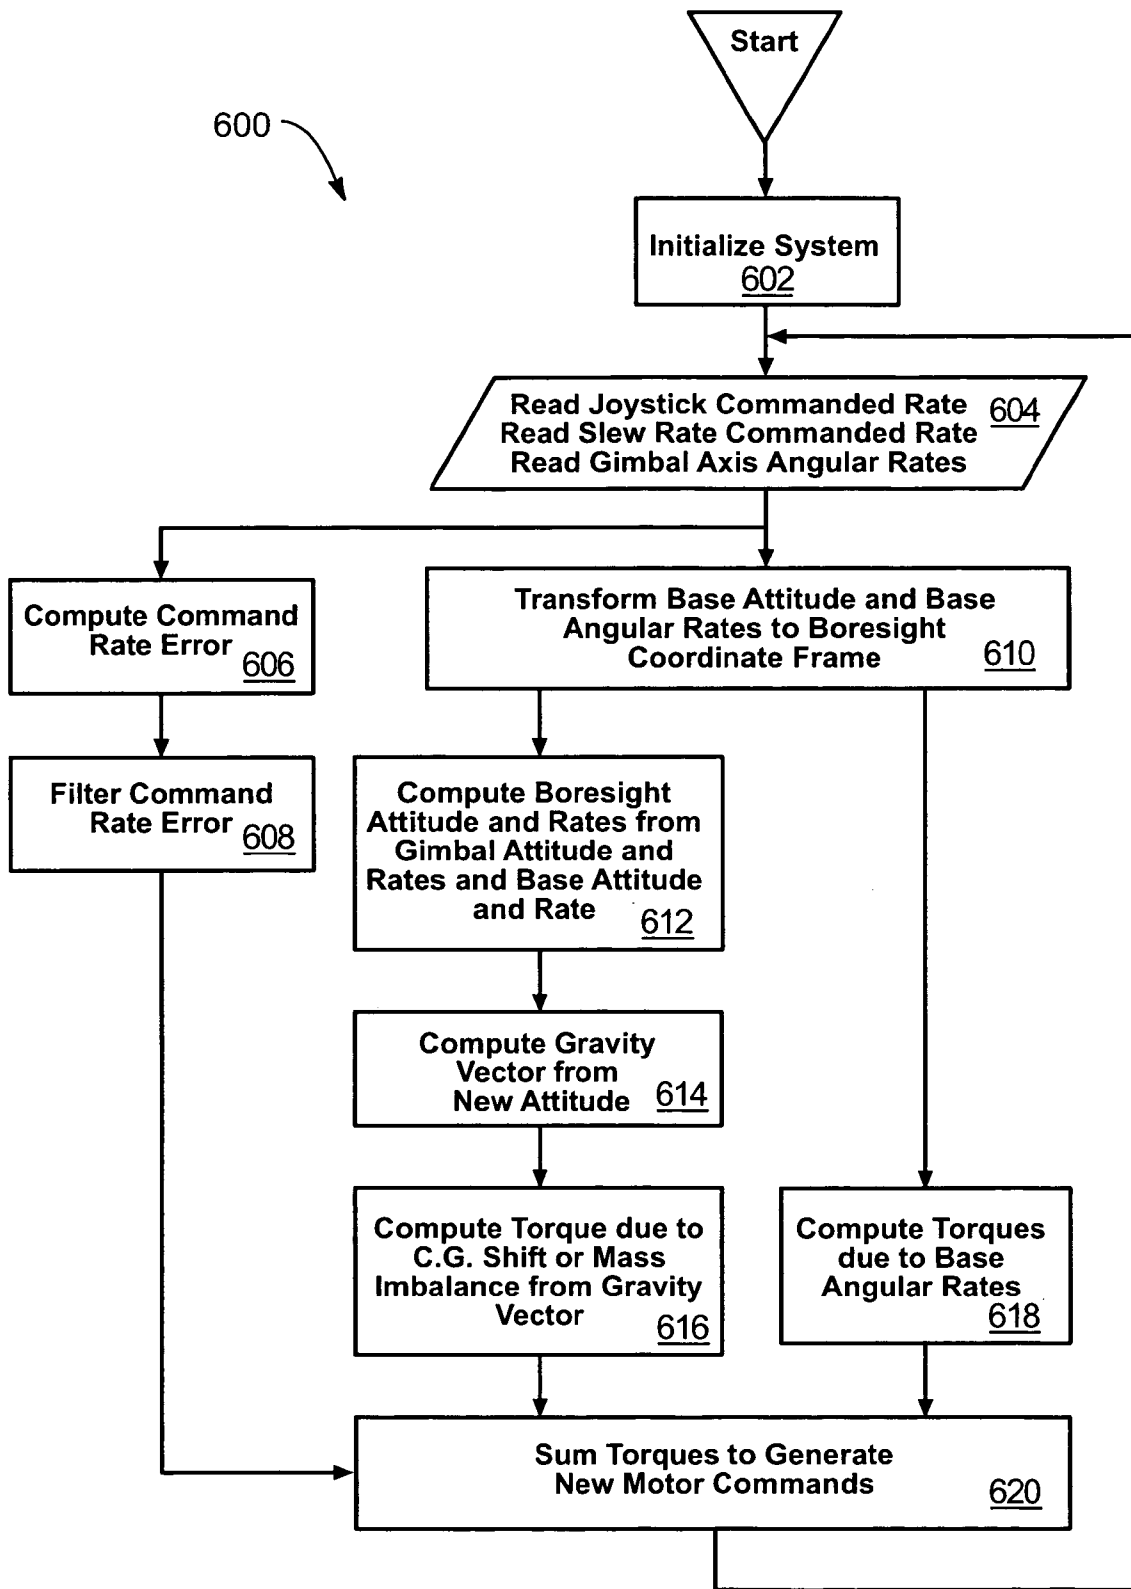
Start

600

Initialize System
602

Read Joystick Commanded Rate
Read Slew Rate Commanded Rate
Read Gimbal Axis Angular Rates
604

Compute Command Rate Error
606

Transform Base Attitude and Base Angular Rates to Boresight Coordinate Frame
610

Filter Command Rate Error
608

Compute Boresight Attitude and Rates from Gimbal Attitude and Rates and Base Attitude and Rate
612

Compute Gravity Vector from New Attitude
614

Compute Torque due to C.G. Shift or Mass Imbalance from Gravity Vector
616

Compute Torques due to Base Angular Rates
618

Sum Torques to Generate New Motor Commands
620